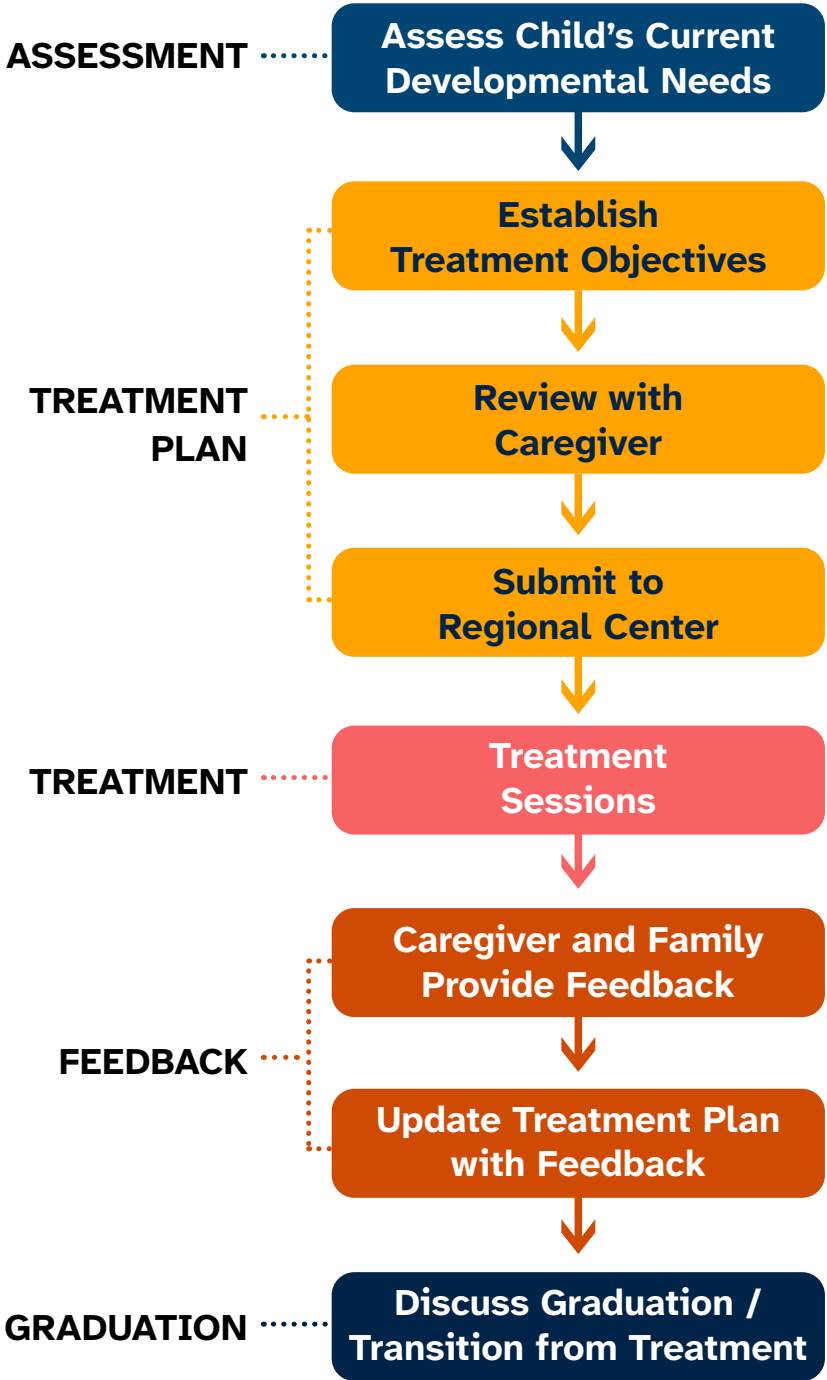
ASSESSMENT

Assess Child's Current Developmental Needs

TREATMENT PLAN

Establish Treatment Objectives

Review with Caregiver

Submit to Regional Center

TREATMENT

Treatment Sessions

FEEDBACK

Caregiver and Family Provide Feedback

Update Treatment Plan with Feedback

GRADUATION

Discuss Graduation / Transition from Treatment